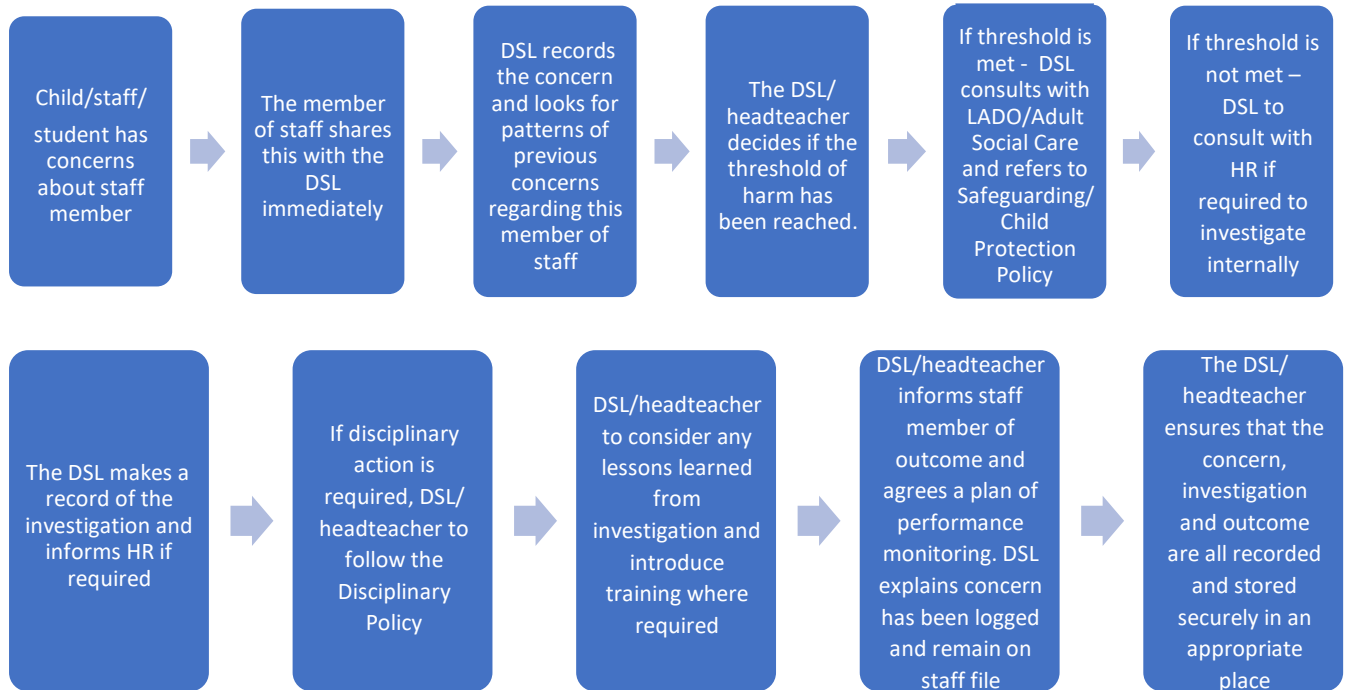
Child/staff/ student has concerns about staff member

The member of staff shares this with the DSL immediately

DSL records the concern and looks for patterns of previous concerns regarding this member of staff

The DSL/ headteacher decides if the threshold of harm has been reached.

If threshold is met - DSL consults with LADO/Adult Social Care and refers to Safeguarding/ Child Protection Policy

If threshold is not met – DSL to consult with HR if required to investigate internally

The DSL makes a record of the investigation and informs HR if required

If disciplinary action is required, DSL/ headteacher to follow the Disciplinary Policy

DSL/headteacher to consider any lessons learned from investigation and introduce training where required

DSL/headteacher informs staff member of outcome and agrees a plan of performance monitoring. DSL explains concern has been logged and remain on staff file

The DSL/ headteacher ensures that the concern, investigation and outcome are all recorded and stored securely in an appropriate place